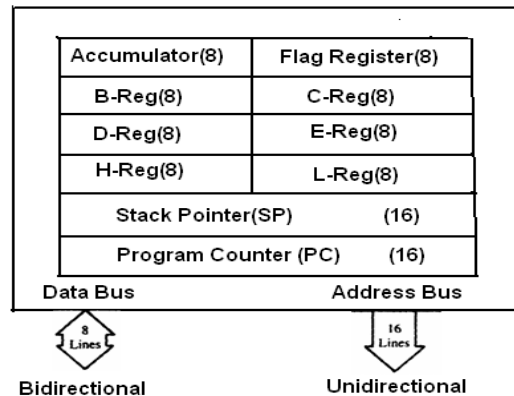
| Accumulator(8) | Flag Register(8) |
|---|---|
| B-Reg(8) | C-Reg(8) |
| D-Reg(8) | E-Reg(8) |
| H-Reg(8) | L-Reg(8) |
| Stack Pointer(SP) | (16) |
| Program Counter (PC) | (16) |

Data Bus

Address Bus

8 Lines

16 Lines

Bidirectional

Unidirectional